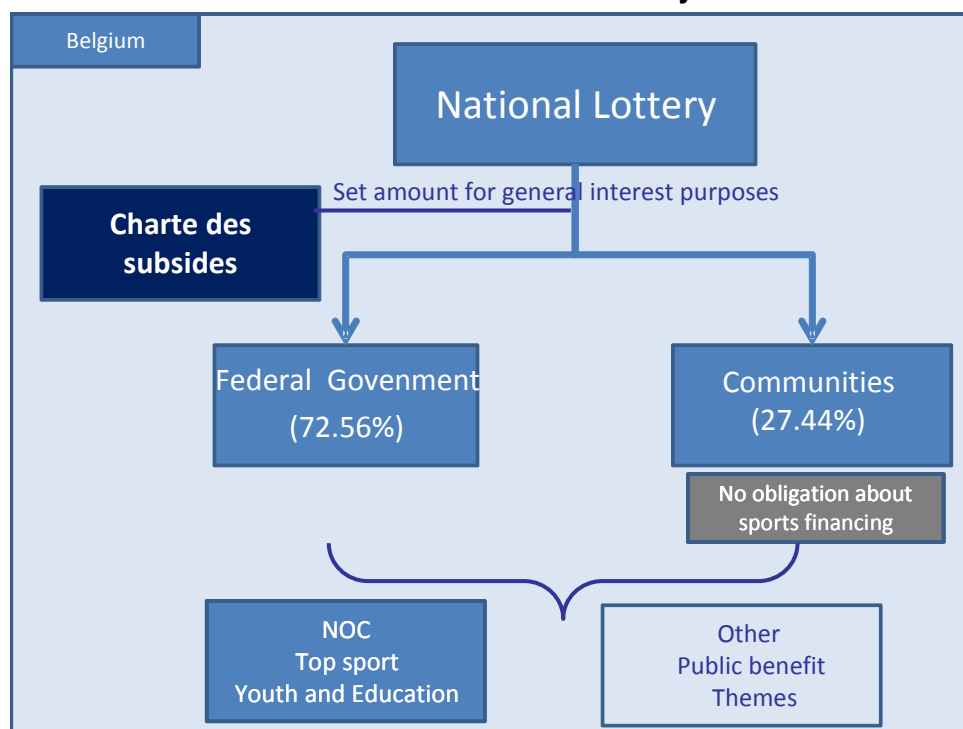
Belgium

National Lottery

Set amount for general interest purposes

Charte des subsides

Federal Govenment (72.56%)

Communities (27.44%)

No obligation about sports financing

NOC
Top sport
Youth and Education

Other
Public benefit
Themes